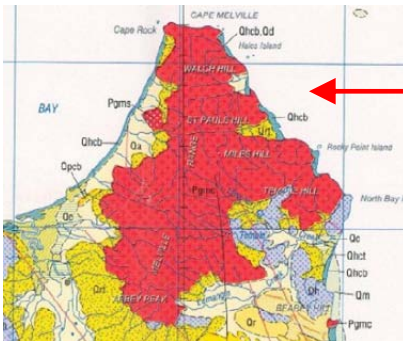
CAPE MELVILLE
Cape Rock
Qhcb,Qd
Hales Island
WALSH HILL
BAY
Pgms
ST PAULS HILL
Qhcb
Qhcb
Qa
MILES HILL
Rocky Point Island
Cpcb
Pgmc
TOMS HILL
North Bay
Qc
Qc
Qhct
Qhcb
Qd
Qh
Qm
ABBEY PEAK
BEARS HUT
Qr
Pgmc